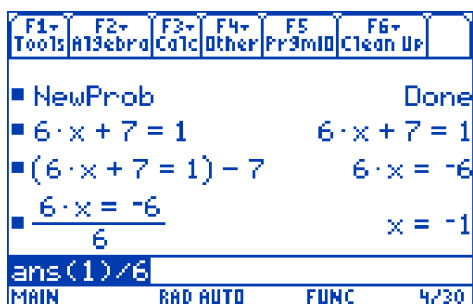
F1▾ Tools | F2▾ Algebra | F3▾ Calc | F4▾ Other | F5 Prgm IO | F6▾ Clean Up

■ NewProb Done
■ $6 \cdot x + 7 = 1$ $6 \cdot x + 7 = 1$
■ $(6 \cdot x + 7 = 1) - 7$ $6 \cdot x = -6$
■ $\frac{6 \cdot x = -6}{6}$ $x = -1$

ans(1)/6

MAIN RAD AUTO FUNC 4/30